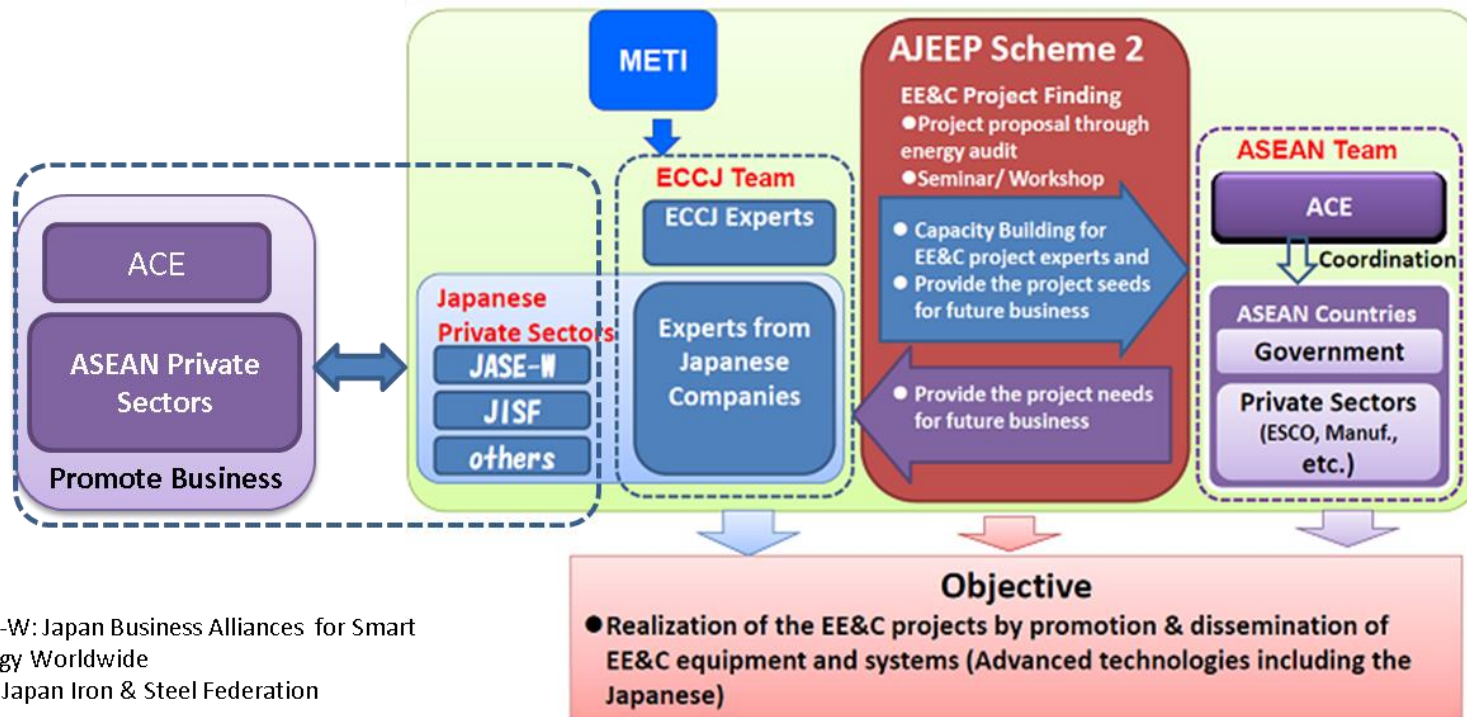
METI

AJEEP Scheme 2

EE&C Project Finding
●Project proposal through energy audit
●Seminar/ Workshop

● Capacity Building for EE&C project experts and
● Provide the project seeds for future business

● Provide the project needs for future business

ECCJ Team

ECCJ Experts

Experts from Japanese Companies

ASEAN Team

ACE

Coordination

ASEAN Countries

Government

Private Sectors (ESCO, Manuf., etc.)

ACE

ASEAN Private Sectors

Promote Business

Japanese Private Sectors

JASE-W

JISF

others

Objective

●Realization of the EE&C projects by promotion & dissemination of EE&C equipment and systems (Advanced technologies including the Japanese)

-W: Japan Business Alliances for Smart gy Worldwide
Japan Iron & Steel Federation